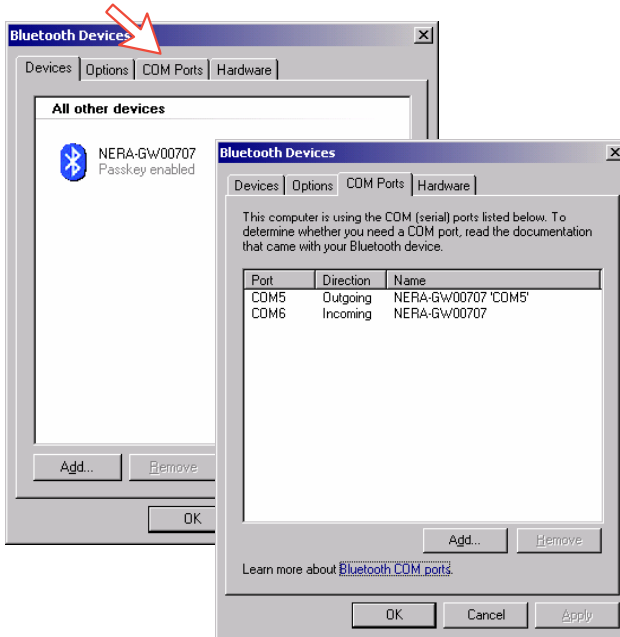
Bluetooth Devices

Devices | Options | COM Ports | Hardware

All other devices

NERA-GW00707
Passkey enabled

Add... | Remove

OK

Bluetooth Devices

Devices | Options | COM Ports | Hardware

This computer is using the COM (serial) ports listed below. To determine whether you need a COM port, read the documentation that came with your Bluetooth device.

| Port | Direction | Name |
|---|---|---|
| COM5 | Outgoing | NERA-GW00707 'COM5' |
| COM6 | Incoming | NERA-GW00707 |

Add... | Remove

Learn more about Bluetooth COM ports.

OK | Cancel | Apply